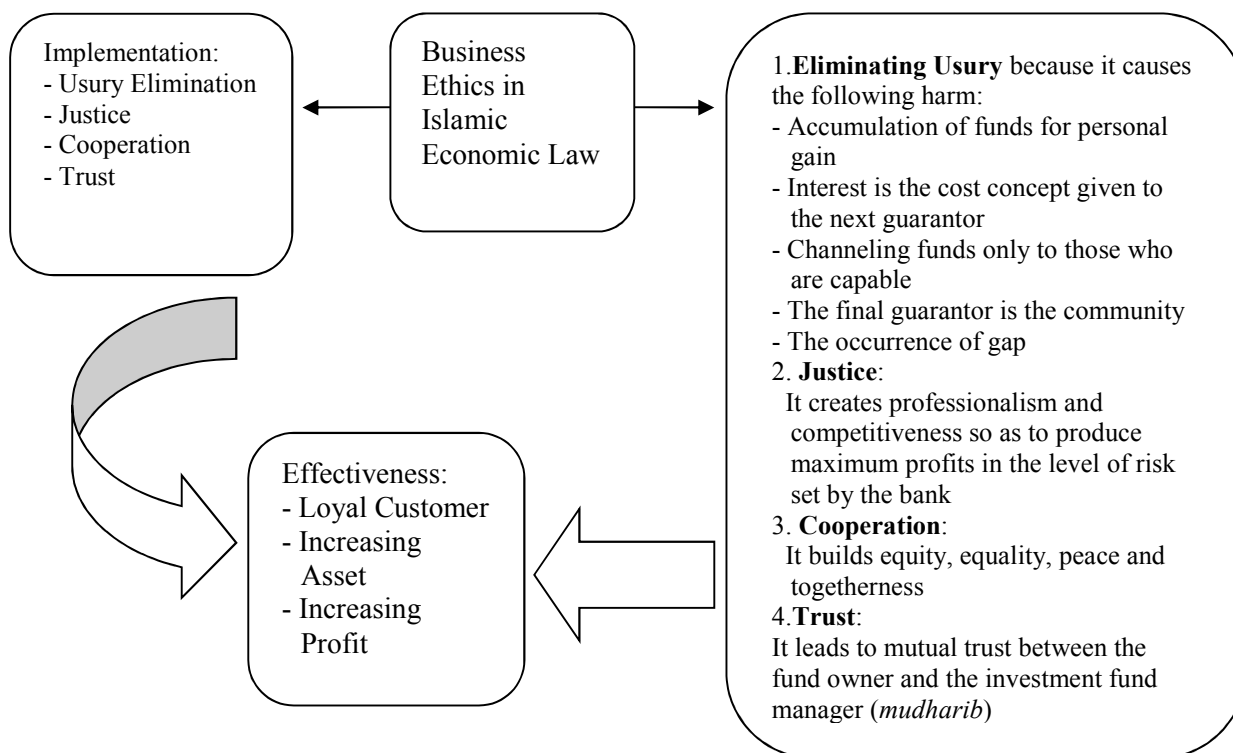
Implementation:
- Usury Elimination
- Justice
- Cooperation
- Trust

Business Ethics in Islamic Economic Law

1.Eliminating Usury because it causes the following harm:
- Accumulation of funds for personal gain
- Interest is the cost concept given to the next guarantor
- Channeling funds only to those who are capable
- The final guarantor is the community
- The occurrence of gap
2. Justice:
It creates professionalism and competitiveness so as to produce maximum profits in the level of risk set by the bank
3. Cooperation:
It builds equity, equality, peace and togetherness
4.Trust:
It leads to mutual trust between the fund owner and the investment fund manager (mudharib)

Effectiveness:
- Loyal Customer
- Increasing Asset
- Increasing Profit